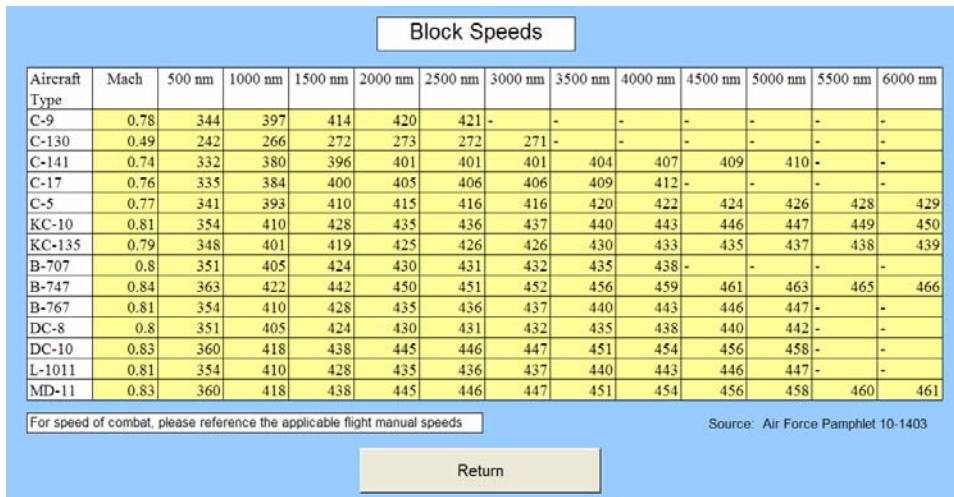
Block Speeds

| Aircraft Type | Mach | 500 nm | 1000 nm | 1500 nm | 2000 nm | 2500 nm | 3000 nm | 3500 nm | 4000 nm | 4500 nm | 5000 nm | 5500 nm | 6000 nm |
|---|---|---|---|---|---|---|---|---|---|---|---|---|---|
| C-9 | 0.78 | 344 | 397 | 414 | 420 | 421 | - | - | - | - | - | - | - |
| C-130 | 0.49 | 242 | 266 | 272 | 273 | 272 | 271 | - | - | - | - | - | - |
| C-141 | 0.74 | 332 | 380 | 396 | 401 | 401 | 401 | 404 | 407 | 409 | 410 | - | - |
| C-17 | 0.76 | 335 | 384 | 400 | 405 | 406 | 406 | 409 | 412 | - | - | - | - |
| C-5 | 0.77 | 341 | 393 | 410 | 415 | 416 | 416 | 420 | 422 | 424 | 426 | 428 | 429 |
| KC-10 | 0.81 | 354 | 410 | 428 | 435 | 436 | 437 | 440 | 443 | 446 | 447 | 449 | 450 |
| KC-135 | 0.79 | 348 | 401 | 419 | 425 | 426 | 426 | 430 | 433 | 435 | 437 | 438 | 439 |
| B-707 | 0.8 | 351 | 405 | 424 | 430 | 431 | 432 | 435 | 438 | - | - | - | - |
| B-747 | 0.84 | 363 | 422 | 442 | 450 | 451 | 452 | 456 | 459 | 461 | 463 | 465 | 466 |
| B-767 | 0.81 | 354 | 410 | 428 | 435 | 436 | 437 | 440 | 443 | 446 | 447 | - | - |
| DC-8 | 0.8 | 351 | 405 | 424 | 430 | 431 | 432 | 435 | 438 | 440 | 442 | - | - |
| DC-10 | 0.83 | 360 | 418 | 438 | 445 | 446 | 447 | 451 | 454 | 456 | 458 | - | - |
| L-1011 | 0.81 | 354 | 410 | 428 | 435 | 436 | 437 | 440 | 443 | 446 | 447 | - | - |
| MD-11 | 0.83 | 360 | 418 | 438 | 445 | 446 | 447 | 451 | 454 | 456 | 458 | 460 | 461 |

For speed of combat, please reference the applicable flight manual speeds

Source: Air Force Pamphlet 10-1403

Return